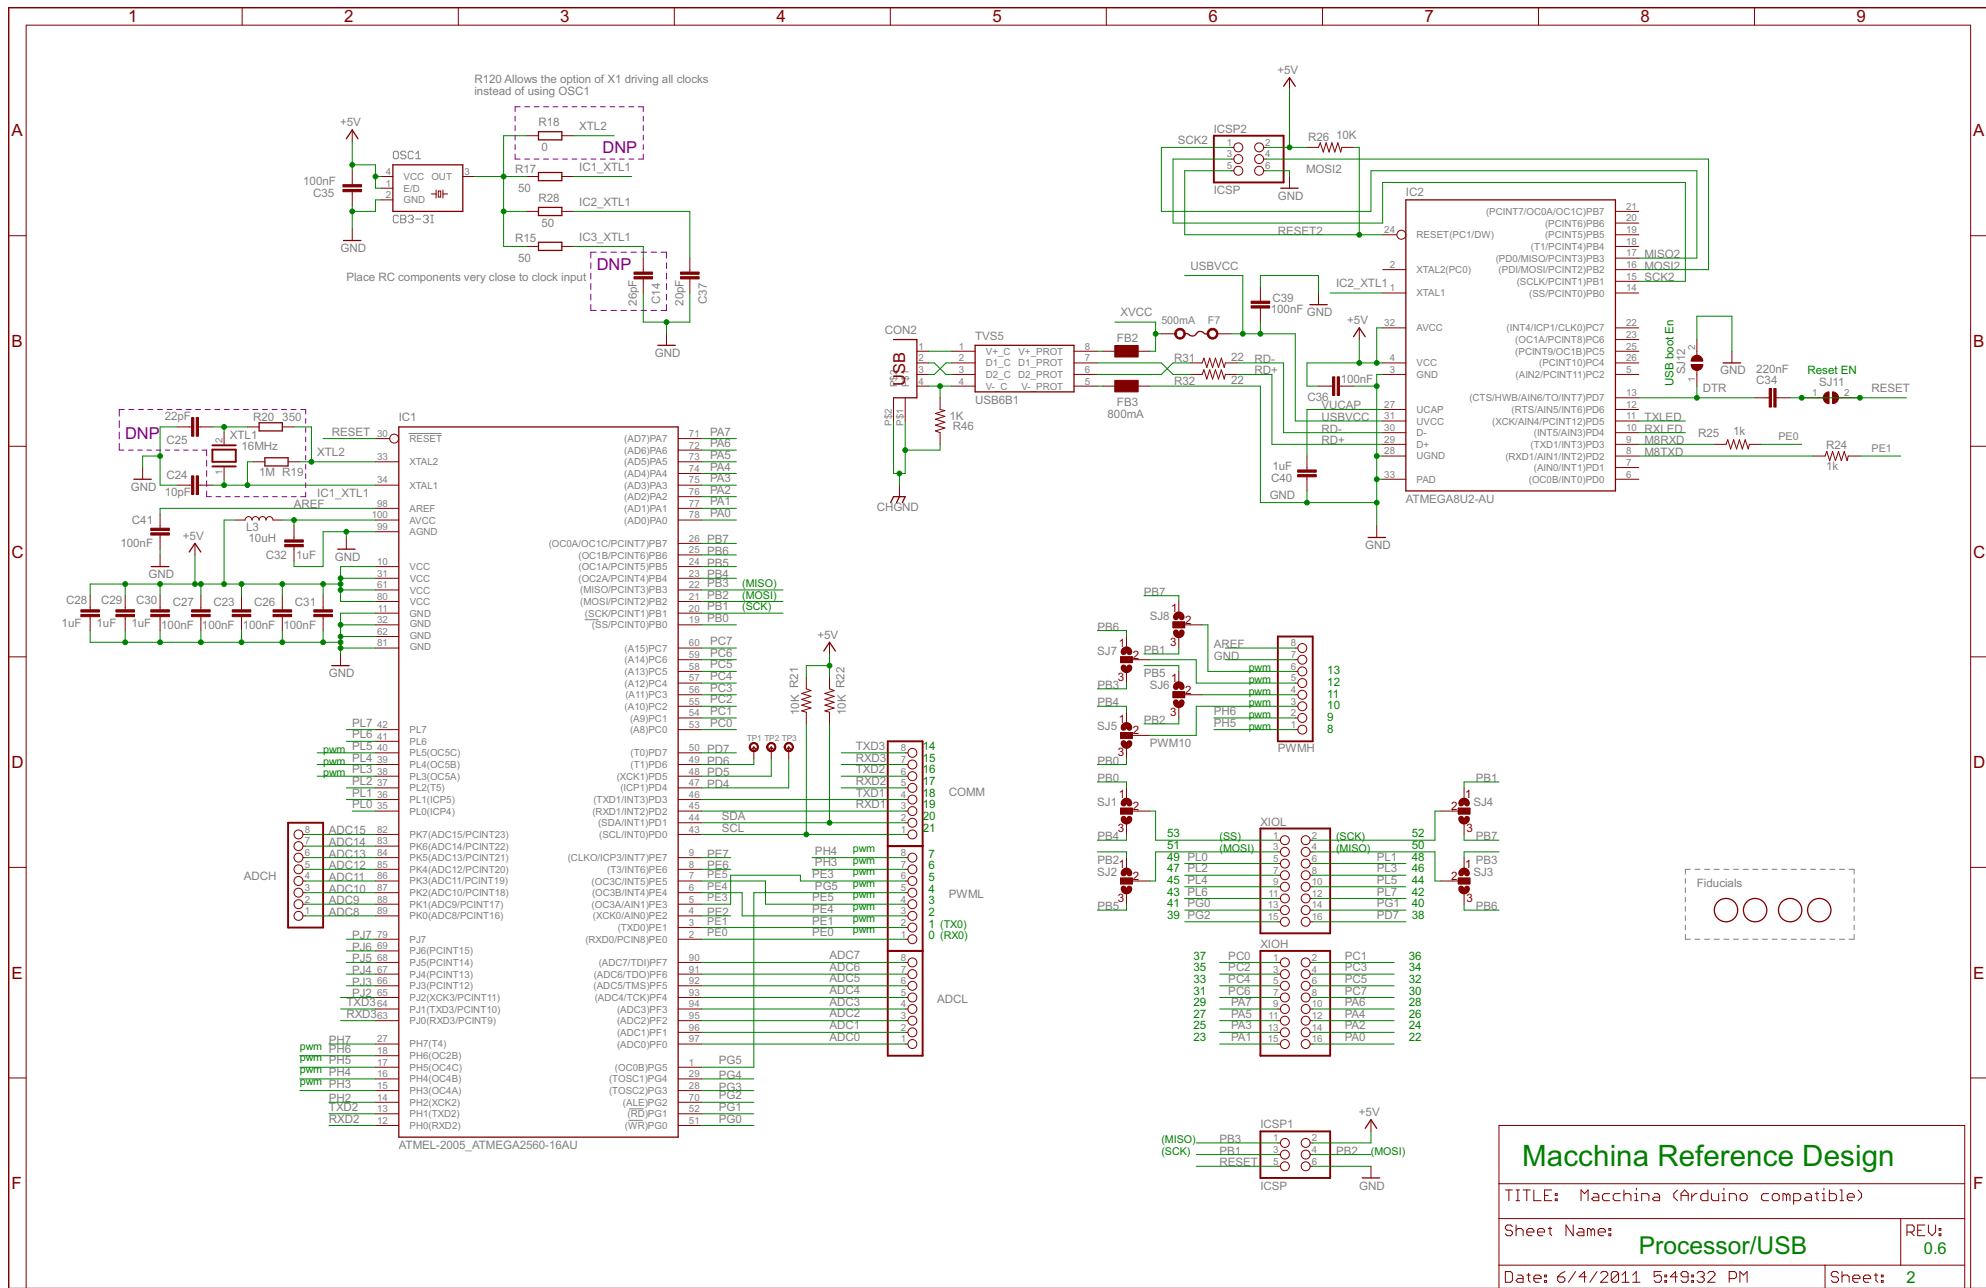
1 2 3 4 5 6 7 8 9

A B C D E F

R120 Allows the option of X1 driving all clocks instead of using OSC1

+5V
OSC1
100nF C35
VCC OUT E/D GND
CB3-3I
GND
R18 0 XTL2
DNP
R17 50 IC1_XTL1
R28 50 IC2_XTL1
R15 50 IC3_XTL1
DNP
26pF C14
20pF C37
GND
Place RC components very close to clock input

+5V
ICSP2
SCK2
R26 10K
MOSI2
ICSP
GND
IC2
RESET2
RESET(PC1/DW)
XTAL2(PC0)
XTAL1
(PCINT7/OC0A/OC1C)PB7
(PCINT6)PB6
(PCINT5)PB5
(T1/PCINT4)PB4
(PD0/MISO/PCINT3)PB3
(PDI/MOSI/PCINT2)PB2
(SCLK/PCINT1)PB1
(SS/PCINT0)PB0
MISO2
MOSI2
SCK2
USBVCC
C39 100nF GND
IC2_XTL1
XVCC
500mA F7
+5V
AVCC
VCC
GND
UCAP
UVCC
D-
D+
UGND
PAD
(INT4/ICP1/CLK0)PC7
(OC1A/PCINT8)PC6
(PCINT9/OC1B)PC5
(PCINT10)PC4
(AIN2/PCINT11)PC2
(CTS/HWB/AIN6/TO/INT7)PD7
(RTS/AIN5/INT6)PD6
(XCK/AIN4/PCINT12)PD5
(INT5/AIN3)PD4
(TXD1/INT3)PD3
(RXD1/AIN1/INT2)PD2
(AIN0/INT1)PD1
(OC0B/INT0)PD0
ATMEGA8U2-AU
USB boot En SJ12
GND
220nF C34
DTR
Reset EN SJ11
RESET
TXLED
RXLED
M8RXD
M8TXD
R25 1k PE0
R24 1k PE1
CON2
USB
TVS5
V+_C V+_PROT
D1_C D1_PROT
D2_C D2_PROT
V-_C V-_PROT
USB6B1
FB2
R31 22 RD-
RD+
R32 22
FB3 800mA
1K R46
CHGND
C36 100nF
UCAP
USBVCC
RD-
RD+
1uF C40
GND
GND

DNP
22pF C25
R20 350
XTL1 16MHz
1M R19
C24 10pF
GND
IC1
RESET
XTL2
IC1_XTL1
AREF
C41 100nF
L3 10uH
C32 1uF
+5V
GND
GND
C28 1uF C29 1uF C30 1uF C27 100nF C23 100nF C26 100nF C31 100nF
GND
RESET XTAL2 XTAL1 AREF AVCC AGND VCC VCC VCC VCC GND GND GND GND
(AD7)PA7 (AD6)PA6 (AD5)PA5 (AD4)PA4 (AD3)PA3 (AD2)PA2 (AD1)PA1 (AD0)PA0
PA7 PA6 PA5 PA4 PA3 PA2 PA1 PA0
(OC0A/OC1C/PCINT7)PB7 (OC1B/PCINT6)PB6 (OC1A/PCINT5)PB5 (OC2A/PCINT4)PB4 (MISO/PCINT3)PB3 (MOSI/PCINT2)PB2 (SCK/PCINT1)PB1 (SS/PCINT0)PB0
PB7 PB6 PB5 PB4 PB3 PB2 PB1 PB0 (MISO) (MOSI) (SCK)
(A15)PC7 (A14)PC6 (A13)PC5 (A12)PC4 (A11)PC3 (A10)PC2 (A9)PC1 (A8)PC0
PC7 PC6 PC5 PC4 PC3 PC2 PC1 PC0
PL7 PL6 PL5(OC5C) PL4(OC5B) PL3(OC5A) PL2(T5) PL1(ICP5) PL0(ICP4)
pwm pwm pwm
(T0)PD7 (T1)PD6 (XCK1)PD5 (ICP1)PD4 (TXD1/INT3)PD3 (RXD1/INT2)PD2 (SDA/INT1)PD1 (SCL/INT0)PD0
PD7 PD6 PD5 PD4 SDA SCL
TP1 TP2 TP3
+5V
10K R21 10K R22
TXD3 RXD3 TXD2 RXD2 TXD1 RXD1
14 15 16 17 18 19 20 21
COMM
ADCH
ADC15 ADC14 ADC13 ADC12 ADC11 ADC10 ADC9 ADC8
PK7(ADC15/PCINT23) PK6(ADC14/PCINT22) PK5(ADC13/PCINT21) PK4(ADC12/PCINT20) PK3(ADC11/PCINT19) PK2(ADC10/PCINT18) PK1(ADC9/PCINT17) PK0(ADC8/PCINT16)
(CLKO/ICP3/INT7)PE7 (T3/INT6)PE6 (OC3C/INT5)PE5 (OC3B/INT4)PE4 (OC3A/AIN1)PE3 (XCK0/AIN0)PE2 (TXD0)PE1 (RXD0/PCIN8)PE0
PE7 PE6 PE5 PE4 PE3 PE2 PE1 PE0
PH4 PH3 PE3 PG5 PE5 PE4 PE1 PE0 pwm
7 6 5 4 3 2 1 (TX0) 0 (RX0)
PWML
PJ7 PJ6(PCINT15) PJ5(PCINT14) PJ4(PCINT13) PJ3(PCINT12) PJ2(XCK3/PCINT11) PJ1(TXD3/PCINT10) PJ0(RXD3/PCINT9)
TXD3 RXD3
(ADC7/TDI)PF7 (ADC6/TDO)PF6 (ADC5/TMS)PF5 (ADC4/TCK)PF4 (ADC3)PF3 (ADC2)PF2 (ADC1)PF1 (ADC0)PF0
ADC7 ADC6 ADC5 ADC4 ADC3 ADC2 ADC1 ADC0
ADCL
PH7 PH6 PH5 PH4 PH3 PH2 TXD2 RXD2 pwm
PH7(T4) PH6(OC2B) PH5(OC4C) PH4(OC4B) PH3(OC4A) PH2(XCK2) PH1(TXD2) PH0(RXD2)
(OC0B)PG5 (TOSC1)PG4 (TOSC2)PG3 (ALE)PG2 (RD)PG1 (WR)PG0
PG5 PG4 PG3 PG2 PG1 PG0
ATMEL-2005_ATMEGA2560-16AU

PB7 SJ8 PB6 SJ7 PB1 PB3 PB5 SJ6 PB4 SJ5 PB2 PB0 PWM10
AREF GND pwm pwm pwm pwm pwm pwm PH6 PH5
PWMH
13 12 11 10 9 8
PB0 SJ1 PB4 PB2 SJ2 PB5
XIOL
53 51 49 47 45 43 41 39 (SS) (MOSI) PL0 PL2 PL4 PL6 PG0 PG2
(SCK) (MISO) PL1 PL3 PL5 PL7 PG1 PD7
52 50 48 46 44 42 40 38
PB1 SJ4 PB7 PB3 SJ3 PB6
XIOH
37 35 33 31 29 27 25 23 PC0 PC2 PC4 PC6 PA7 PA5 PA3 PA1
PC1 PC3 PC5 PC7 PA6 PA4 PA2 PA0 36 34 32 30 28 26 24 22
Fiducials
ICSP1
(MISO) PB3 (SCK) PB1 RESET
+5V PB2 (MOSI)
ICSP GND

Macchina Reference Design
TITLE: Macchina (Arduino compatible)
Sheet Name: Processor/USB
REV: 0.6
Date: 6/4/2011 5:49:32 PM
Sheet: 2